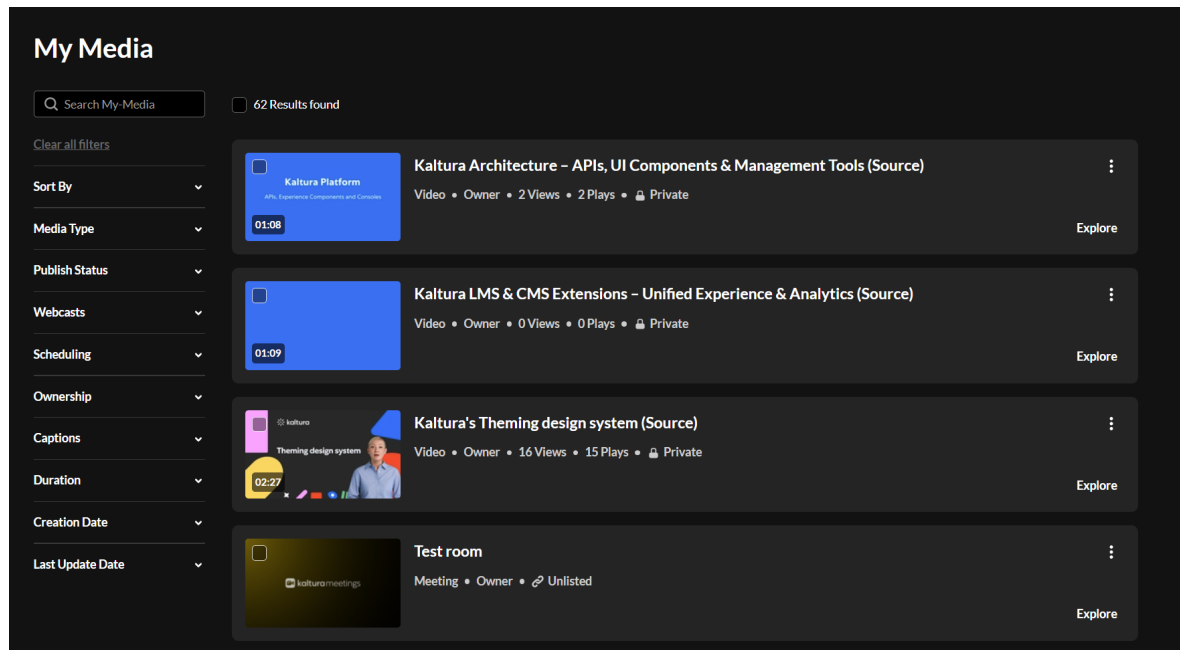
My Media

Search My-Media

Clear all filters

Sort By

Media Type

Publish Status

Webcasts

Scheduling

Ownership

Captions

Duration

Creation Date

Last Update Date

62 Results found

Kaltura Platform
APIs, Experience Components and Consoles
01:08

Kaltura Architecture – APIs, UI Components & Management Tools (Source)
Video • Owner • 2 Views • 2 Plays • Private
Explore

01:09

Kaltura LMS & CMS Extensions – Unified Experience & Analytics (Source)
Video • Owner • 0 Views • 0 Plays • Private
Explore

kaltura
Theming design system
02:27

Kaltura's Theming design system (Source)
Video • Owner • 16 Views • 15 Plays • Private
Explore

kalturameetings

Test room
Meeting • Owner • Unlisted
Explore